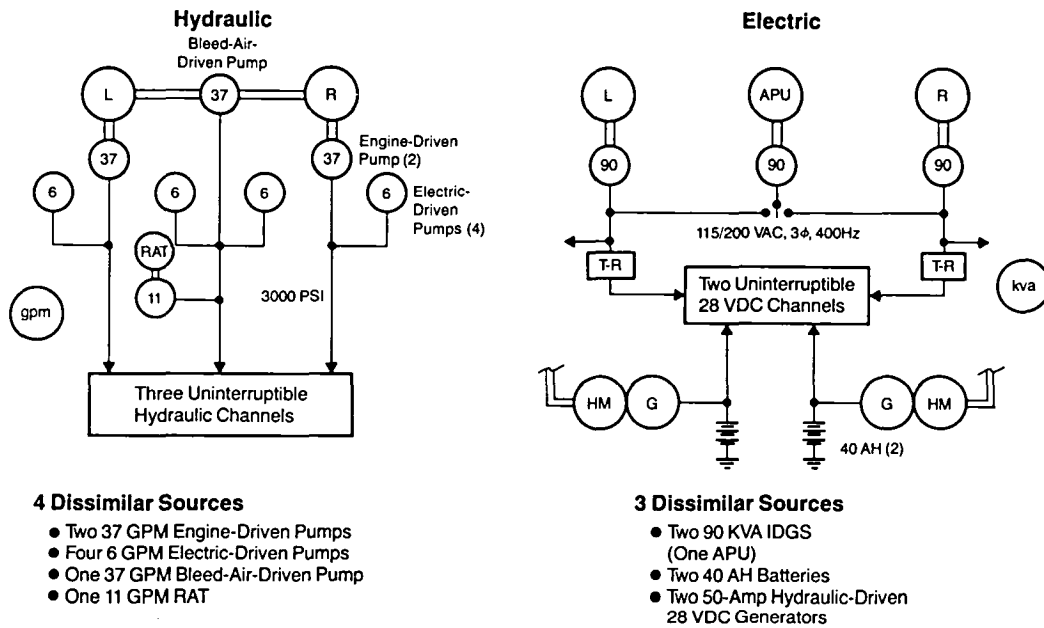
Hydraulic

Bleed-Air-Driven Pump

L

37

R

37

37

Engine-Driven Pump (2)

6

6

6

6

Electric-Driven Pumps (4)

RAT

11

3000 PSI

gpm

Three Uninterruptible Hydraulic Channels

4 Dissimilar Sources

• Two 37 GPM Engine-Driven Pumps
• Four 6 GPM Electric-Driven Pumps
• One 37 GPM Bleed-Air-Driven Pump
• One 11 GPM RAT

Electric

L

APU

R

90

90

90

115/200 VAC, 3$\phi$, 400Hz

T-R

T-R

Two Uninterruptible 28 VDC Channels

kva

HM

G

G

HM

40 AH (2)

3 Dissimilar Sources

• Two 90 KVA IDGS (One APU)
• Two 40 AH Batteries
• Two 50-Amp Hydraulic-Driven 28 VDC Generators